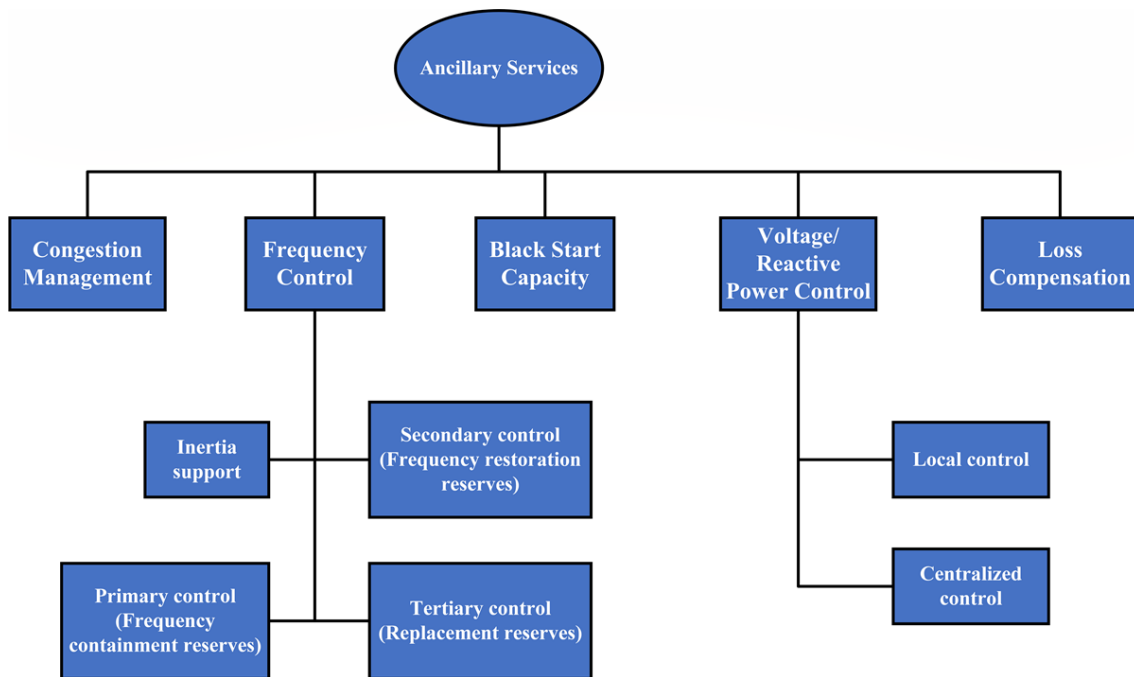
Ancillary Services

Congestion Management

Frequency Control

Black Start Capacity

Voltage/ Reactive Power Control

Loss Compensation

Inertia support

Secondary control (Frequency restoration reserves)

Primary control (Frequency containment reserves)

Tertiary control (Replacement reserves)

Local control

Centralized control